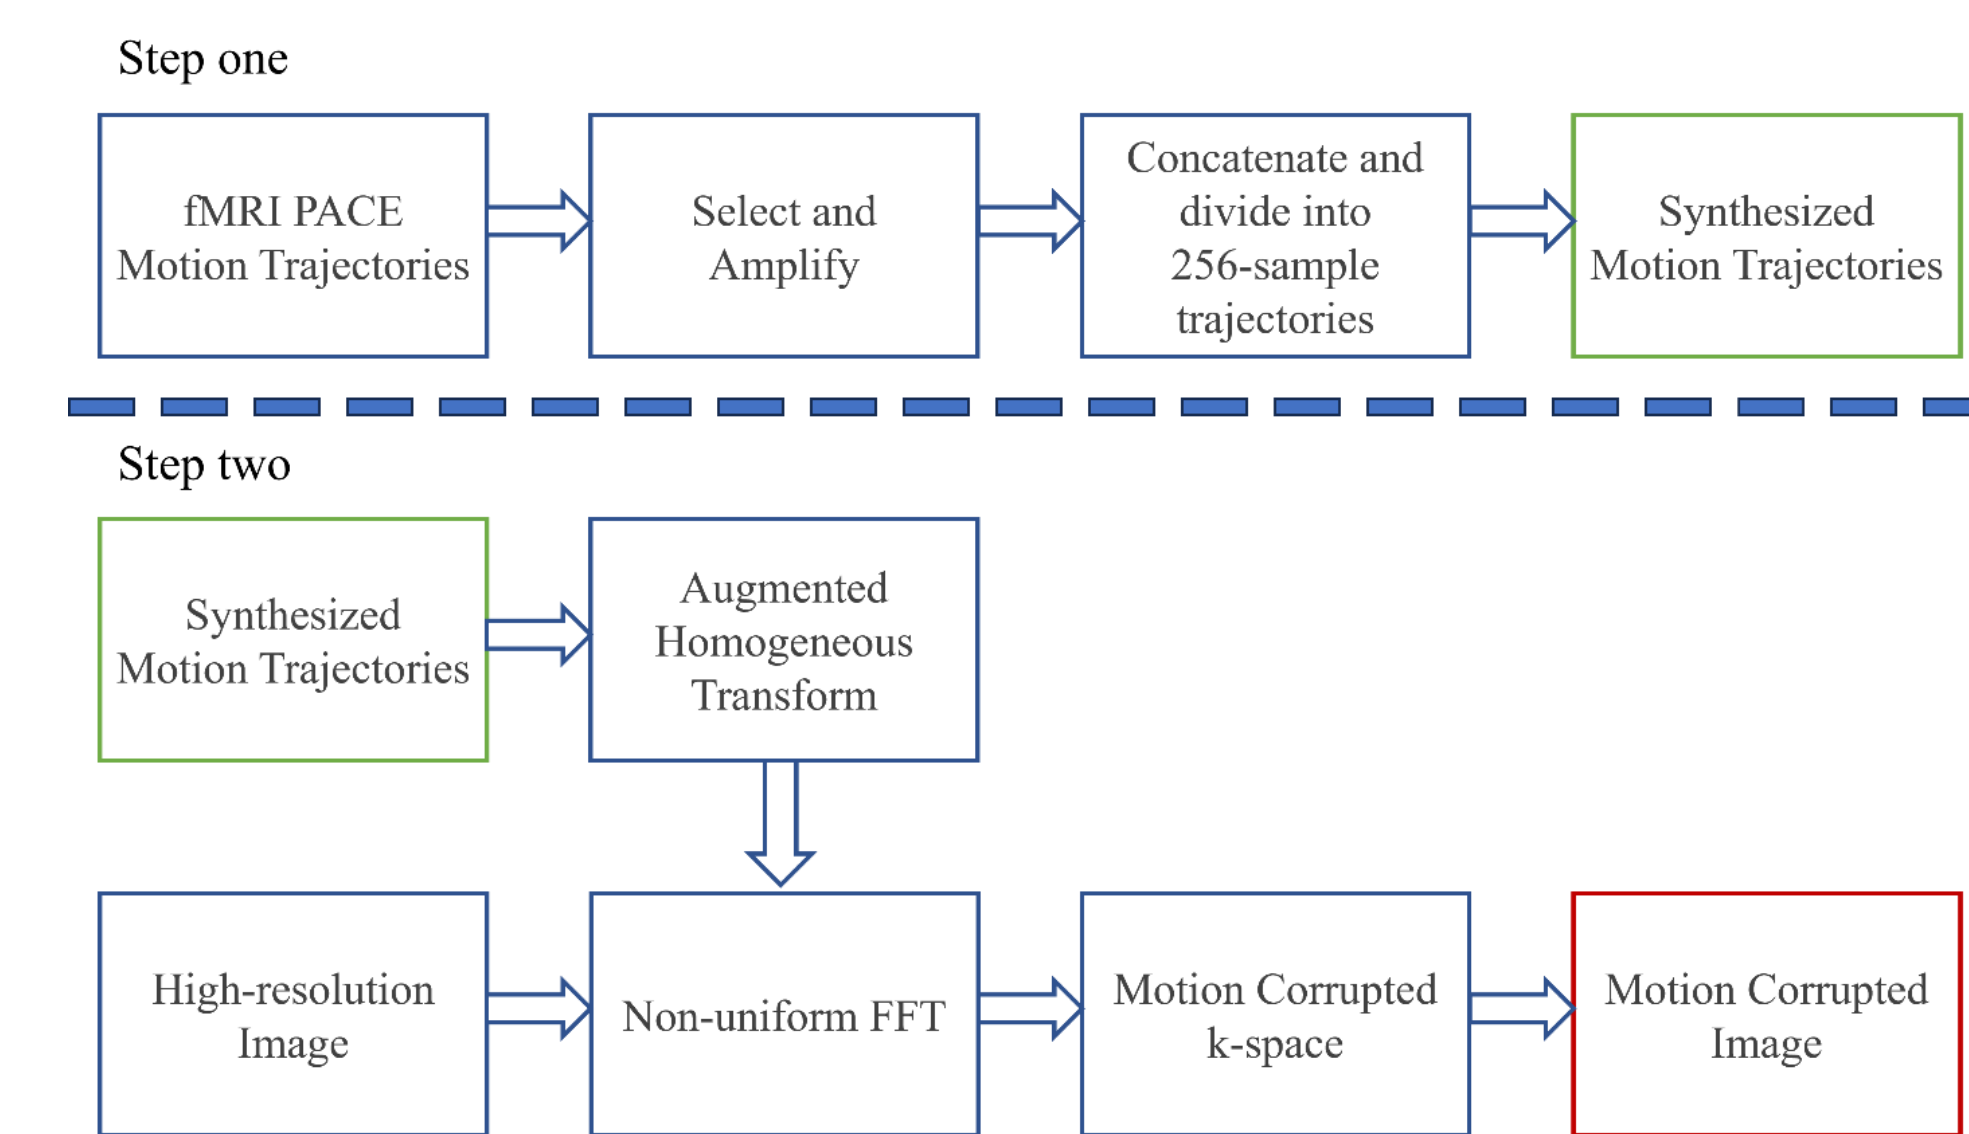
Step one

fMRI PACE Motion Trajectories

Select and Amplify

Concatenate and divide into 256-sample trajectories

Synthesized Motion Trajectories

Step two

Synthesized Motion Trajectories

Augmented Homogeneous Transform

High-resolution Image

Non-uniform FFT

Motion Corrupted k-space

Motion Corrupted Image